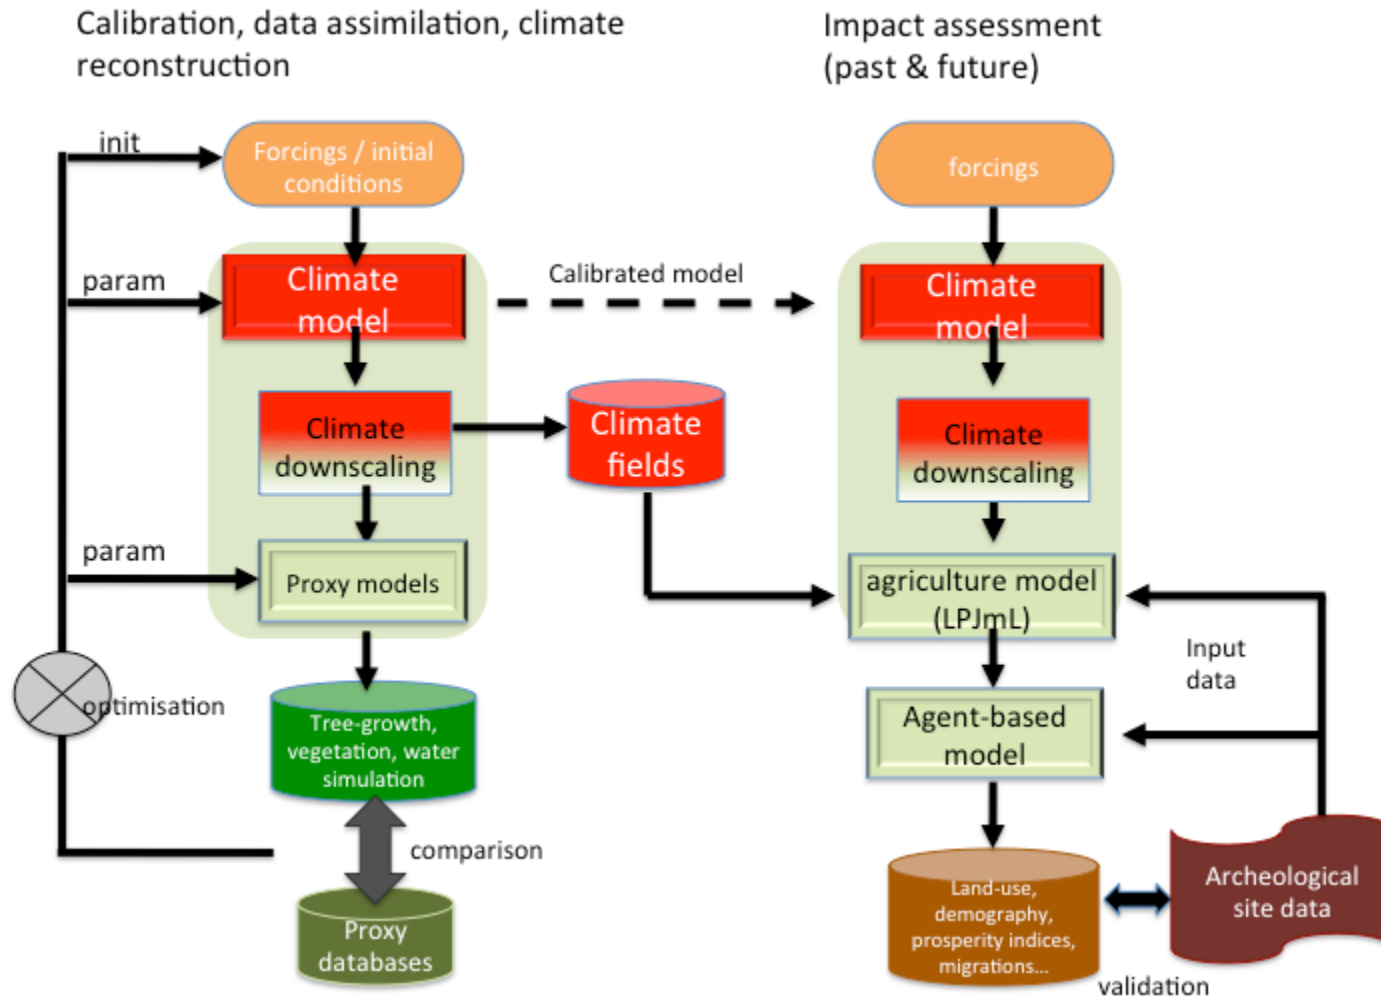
Calibration, data assimilation, climate reconstruction

Impact assessment (past & future)

init

Forcings / initial conditions

param

Climate model

Calibrated model

Climate downscaling

Climate fields

param

Proxy models

optimisation

Tree-growth, vegetation, water simulation

comparison

Proxy databases

forcings

Climate model

Climate downscaling

agriculture model (LPJmL)

Input data

Agent-based model

Land-use, demography, prosperity indices, migrations...

Archeological site data

validation